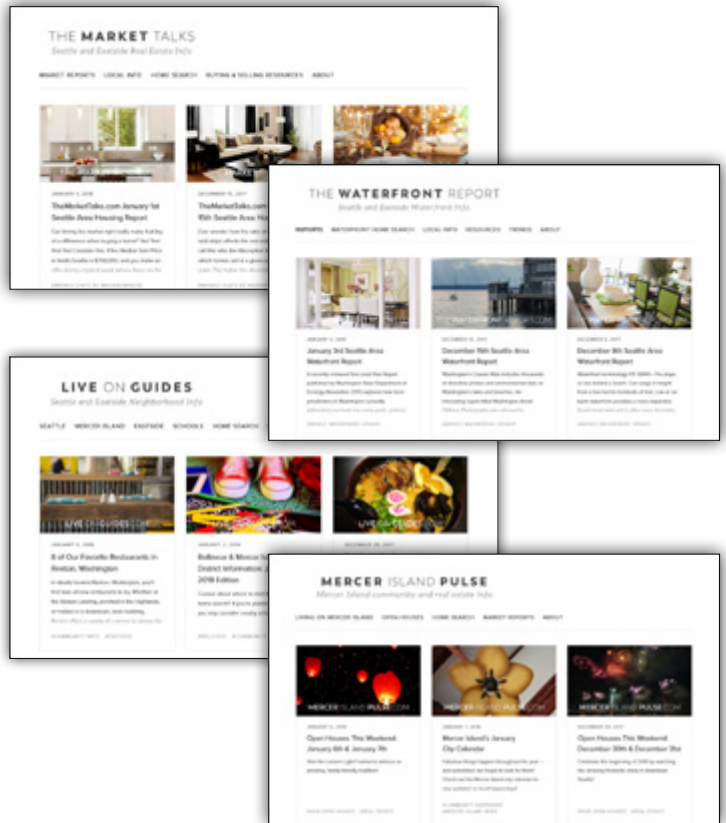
THE MARKET TALKS
Seattle and Eastside Real Estate Info

MARKET REPORTS LOCAL INFO HOME SEARCH BUYING & SELLING RESOURCES ABOUT

JANUARY 3, 2018
TheMarketTalks.com January 1st Seattle Area Housing Report

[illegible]

DECEMBER 15, 2017
TheMarketTalks.com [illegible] 15th Seattle Area Ho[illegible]

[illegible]

THE WATERFRONT REPORT
Seattle and Eastside Waterfront Info

REPORTS WATERFRONT HOME SEARCH LOCAL INFO RESOURCES TRENDS ABOUT

JANUARY 3, 2018
January 3rd Seattle Area Waterfront Report

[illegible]

DECEMBER 15, 2017
December 15th Seattle Area Waterfront Report

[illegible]

DECEMBER 6, 2017
December 6th Seattle Area Waterfront Report

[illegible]

LIVE ON GUIDES
Seattle and Eastside Neighborhood Info

SEATTLE MERCER ISLAND EASTSIDE SCHOOLS HOME SEARCH

LIVEONGUIDES.COM

JANUARY 4, 2018
8 of Our Favorite Restaurants in Renton, Washington

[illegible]

JANUARY 2, 2018
Bellevue & Mercer Is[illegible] District Information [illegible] 2018 Edition

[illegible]

DECEMBER 28, 2017

MERCER ISLAND PULSE
Mercer Island community and real estate info

LIVING ON MERCER ISLAND OPEN HOUSES HOME SEARCH MARKET REPORTS ABOUT

MERCERISLANDPULSE.COM

JANUARY 5, 2018
Open Houses This Weekend: January 6th & January 7th

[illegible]

JANUARY 1, 2018
Mercer Island's January City Calendar

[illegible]

DECEMBER 29, 2017
Open Houses This Weekend: December 30th & December 31st

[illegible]